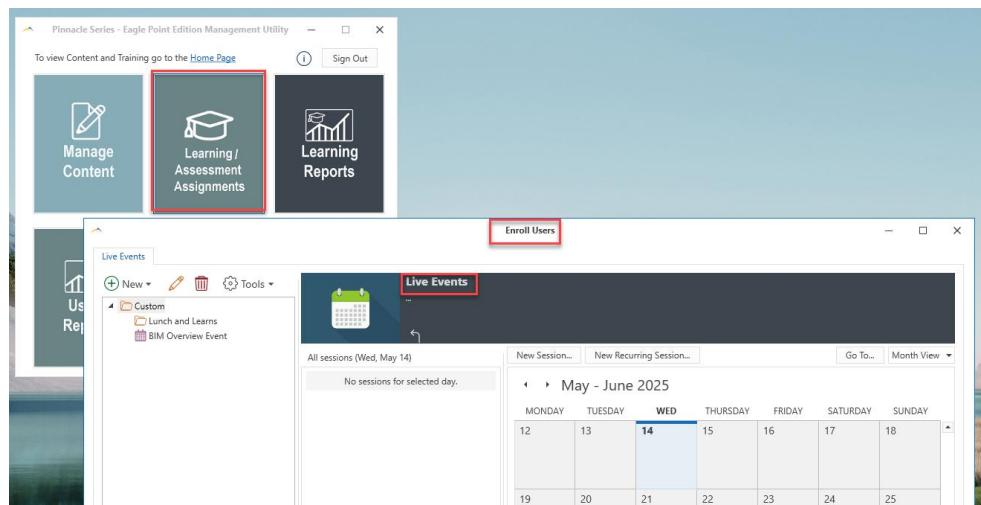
Pinnacle Series - Eagle Point Edition Management Utility

To view Content and Training go to the Home Page

Sign Out

Manage Content

Learning / Assessment Assignments

Learning Reports

Us Rep

Enroll Users

Live Events

New

Tools

Custom

Lunch and Learns

BIM Overview Event

Live Events

...

All sessions (Wed, May 14)

No sessions for selected day.

New Session...

New Recurring Session...

Go To...

Month View

May - June 2025

| MONDAY | TUESDAY | WED | THURSDAY | FRIDAY | SATURDAY | SUNDAY |
|---|---|---|---|---|---|---|
| 12 | 13 | 14 | 15 | 16 | 17 | 18 |
| 19 | 20 | 21 | 22 | 23 | 24 | 25 |